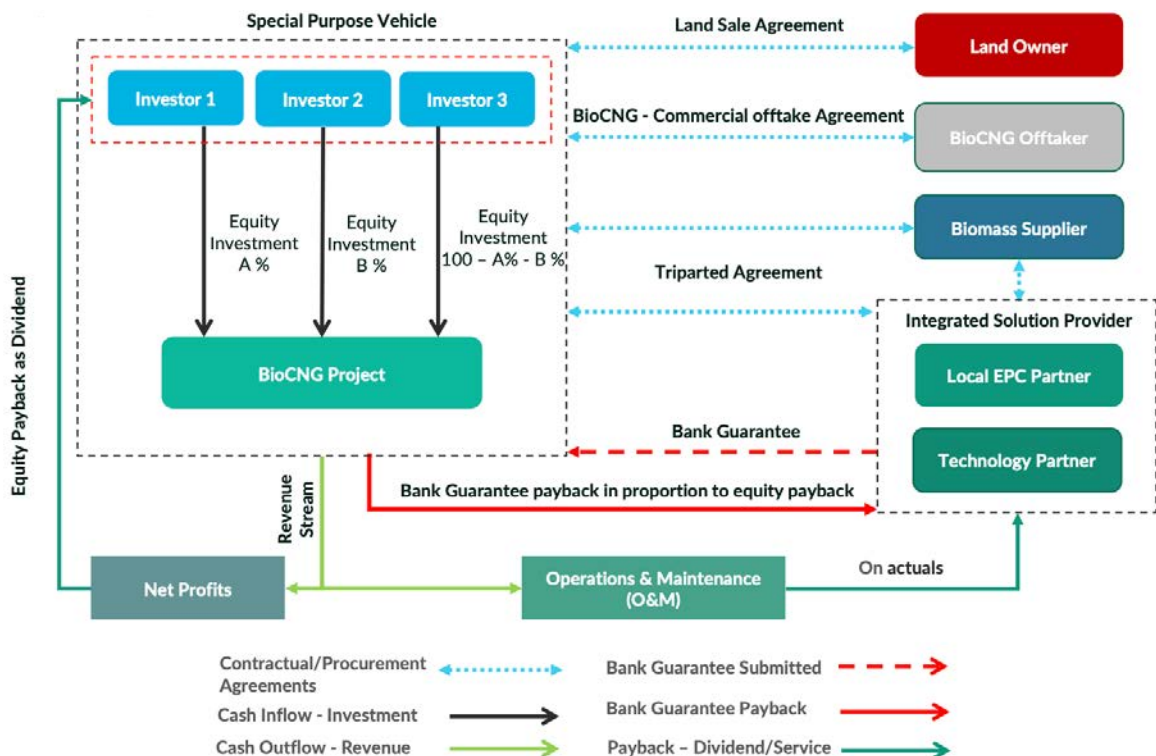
Special Purpose Vehicle

Investor 1

Investor 2

Investor 3

Equity Investment A %

Equity Investment B %

Equity Investment 100 – A% - B %

BioCNG Project

Land Sale Agreement

Land Owner

BioCNG - Commercial offtake Agreement

BioCNG Offtaker

Biomass Supplier

Triparted Agreement

Integrated Solution Provider

Local EPC Partner

Technology Partner

Bank Guarantee

Bank Guarantee payback in proportion to equity payback

Equity Payback as Dividend

Revenue Stream

Net Profits

Operations & Maintenance (O&M)

On actuals

Contractual/Procurement Agreements

Cash Inflow - Investment

Cash Outflow - Revenue

Bank Guarantee Submitted

Bank Guarantee Payback

Payback – Dividend/Service